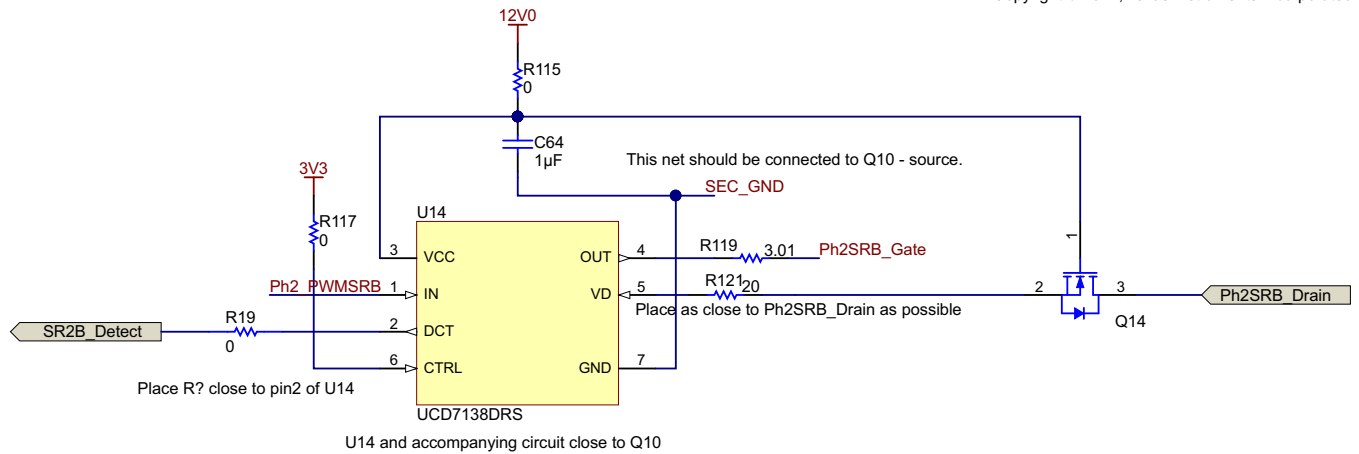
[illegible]

12V0

R115
0

C64
1µF

This net should be connected to Q10 - source.

SEC_GND

3V3

R117
0

U14

3 VCC
1 IN
2 DCT
6 CTRL

OUT 4
VD 5
GND 7

R119 3.01 Ph2SRB_Gate

R121 20

Place as close to Ph2SRB_Drain as possible

Ph2_PWMSRB

SR2B_Detect

R19
0

1
2
3

Ph2SRB_Drain

Q14

Place R? close to pin2 of U14

UCD7138DRS

U14 and accompanying circuit close to Q10